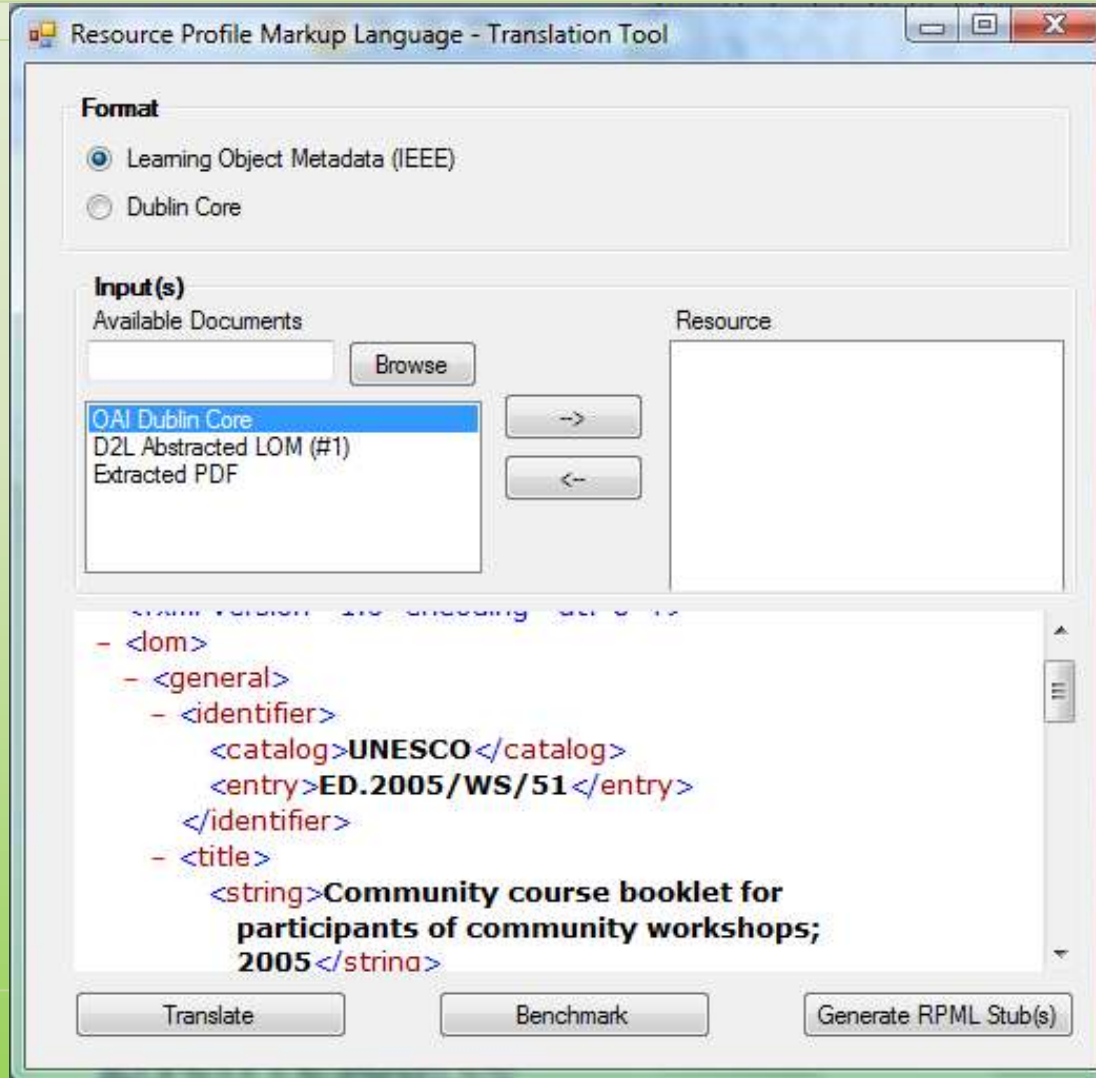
Resource Profile Markup Language - Translation Tool

Format

Learning Object Metadata (IEEE)

Dublin Core

Input(s)

Available Documents

Browse

OAI Dublin Core
D2L Abstracted LOM (#1)
Extracted PDF

-->

<--

Resource

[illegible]
- <lom>
- <general>
- <identifier>
<catalog>UNESCO</catalog>
<entry>ED.2005/WS/51</entry>
</identifier>
- <title>
<string>Community course booklet for participants of community workshops; 2005</string>

Translate

Benchmark

Generate RPML Stub(s)